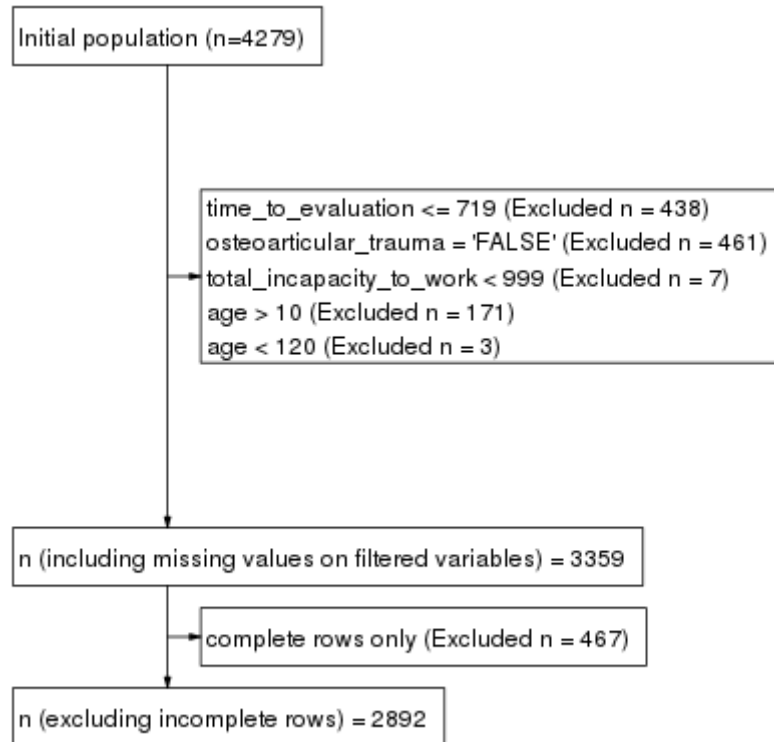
Initial population (n=4279)

time_to_evaluation <= 719 (Excluded n = 438)
osteoarticular_trauma = 'FALSE' (Excluded n = 461)
total_incapacity_to_work < 999 (Excluded n = 7)
age > 10 (Excluded n = 171)
age < 120 (Excluded n = 3)

n (including missing values on filtered variables) = 3359

complete rows only (Excluded n = 467)

n (excluding incomplete rows) = 2892